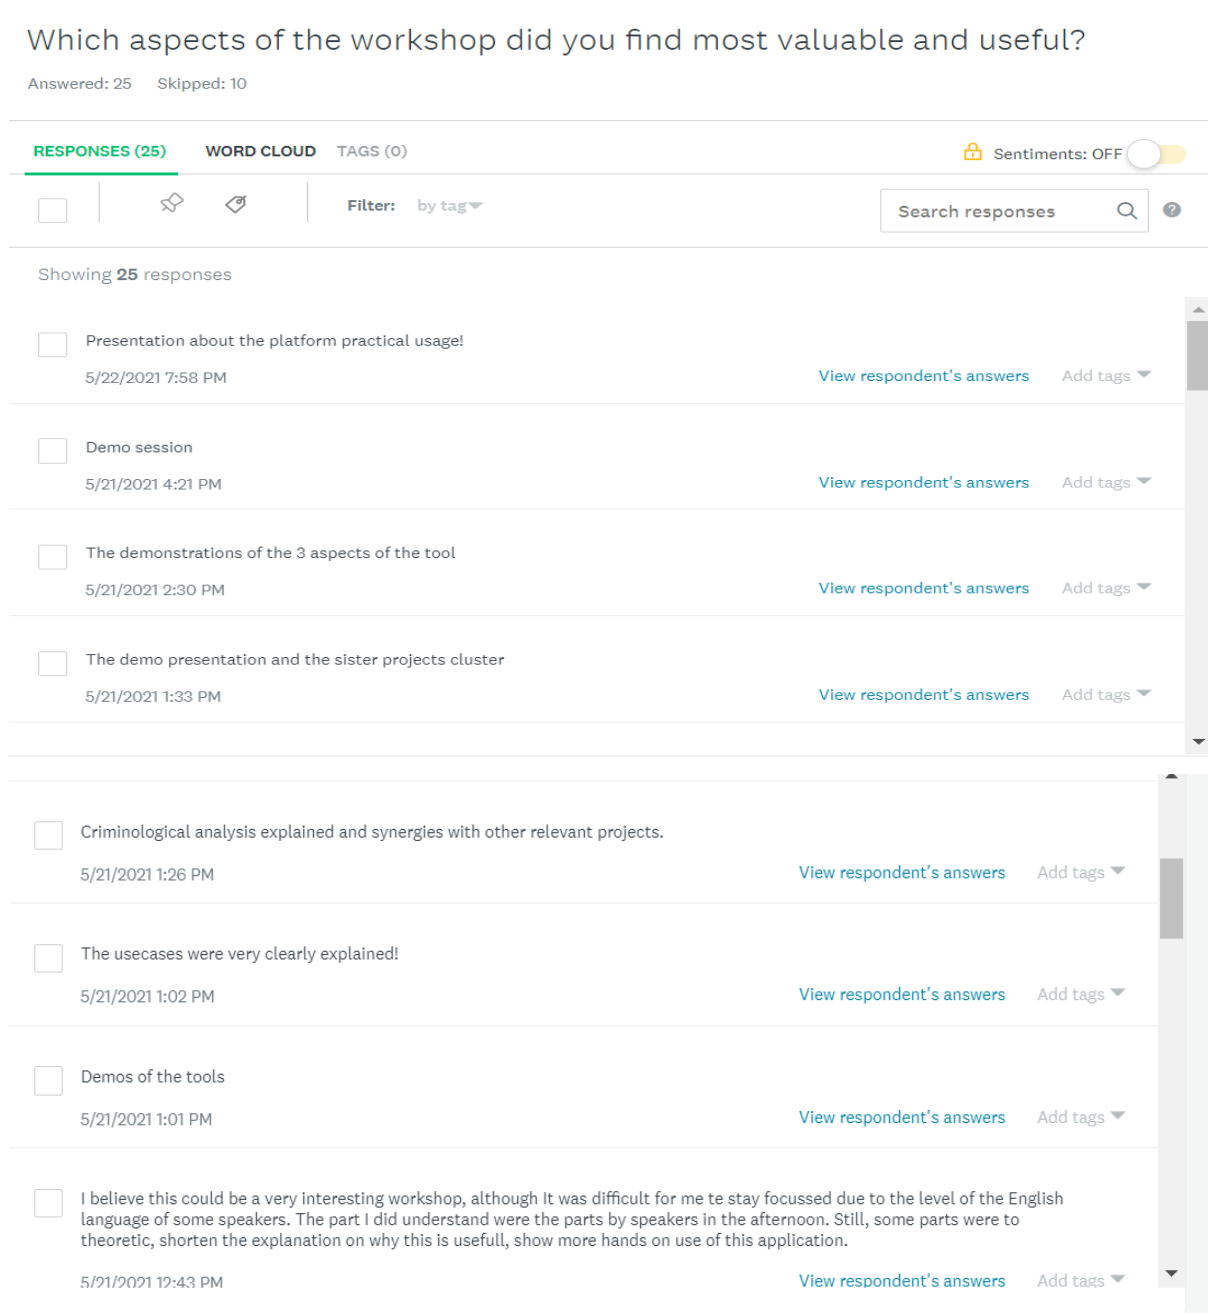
Which aspects of the workshop did you find most valuable and useful?

Answered: 25 Skipped: 10

RESPONSES (25) WORD CLOUD TAGS (0)

Sentiments: OFF

Filter: by tag

Search responses

Showing 25 responses

Presentation about the platform practical usage!

5/22/2021 7:58 PM

View respondent's answers Add tags

Demo session

5/21/2021 4:21 PM

View respondent's answers Add tags

The demonstrations of the 3 aspects of the tool

5/21/2021 2:30 PM

View respondent's answers Add tags

The demo presentation and the sister projects cluster

5/21/2021 1:33 PM

View respondent's answers Add tags

Criminological analysis explained and synergies with other relevant projects.

5/21/2021 1:26 PM

View respondent's answers Add tags

The usecases were very clearly explained!

5/21/2021 1:02 PM

View respondent's answers Add tags

Demos of the tools

5/21/2021 1:01 PM

View respondent's answers Add tags

I believe this could be a very interesting workshop, although It was difficult for me te stay focussed due to the level of the English language of some speakers. The part I did understand were the parts by speakers in the afternoon. Still, some parts were to theoretic, shorten the explanation on why this is usefull, show more hands on use of this application.

5/21/2021 12:43 PM

View respondent's answers Add tags